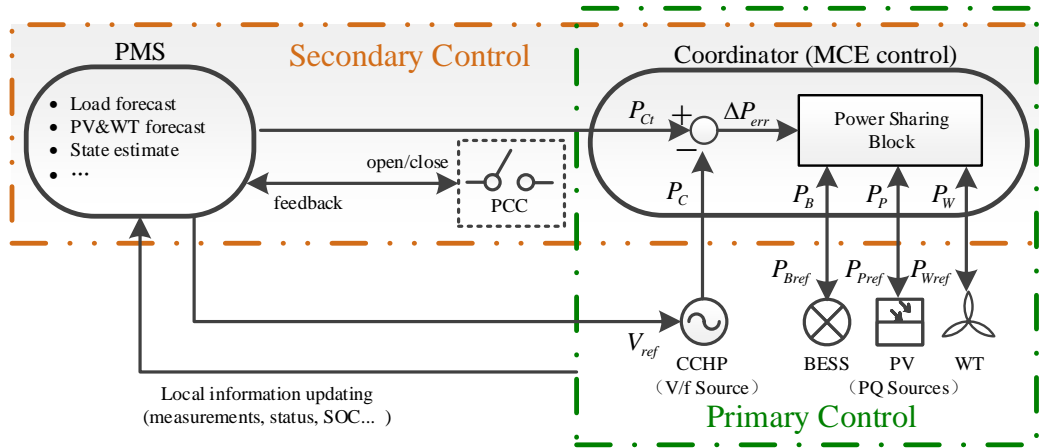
PMS

Secondary Control

- Load forecast
- PV&WT forecast
- State estimate
- …

open/close

feedback

PCC

Coordinator (MCE control)

$P_{Ct}$ + $\Delta P_{err}$ −

Power Sharing Block

$P_C$

$P_B$ $P_P$ $P_W$

$P_{Bref}$ $P_{Pref}$ $P_{Wref}$

$V_{ref}$

CCHP (V/f Source)

BESS PV WT

(PQ Sources)

Local information updating (measurements, status, SOC... )

Primary Control